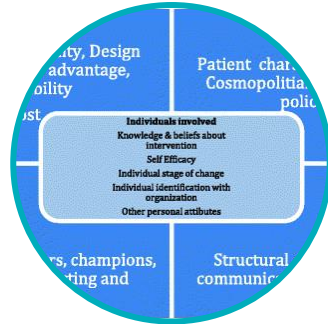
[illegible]ity, Design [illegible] advantage, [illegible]bility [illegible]ost

Patient chara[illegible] Cosmopolitan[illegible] polic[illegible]

Individuals involved
Knowledge & beliefs about intervention
Self Efficacy
Individual stage of change
Individual identification with organization
Other personal attibutes

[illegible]rs, champions, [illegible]ting and

Structural communic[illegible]